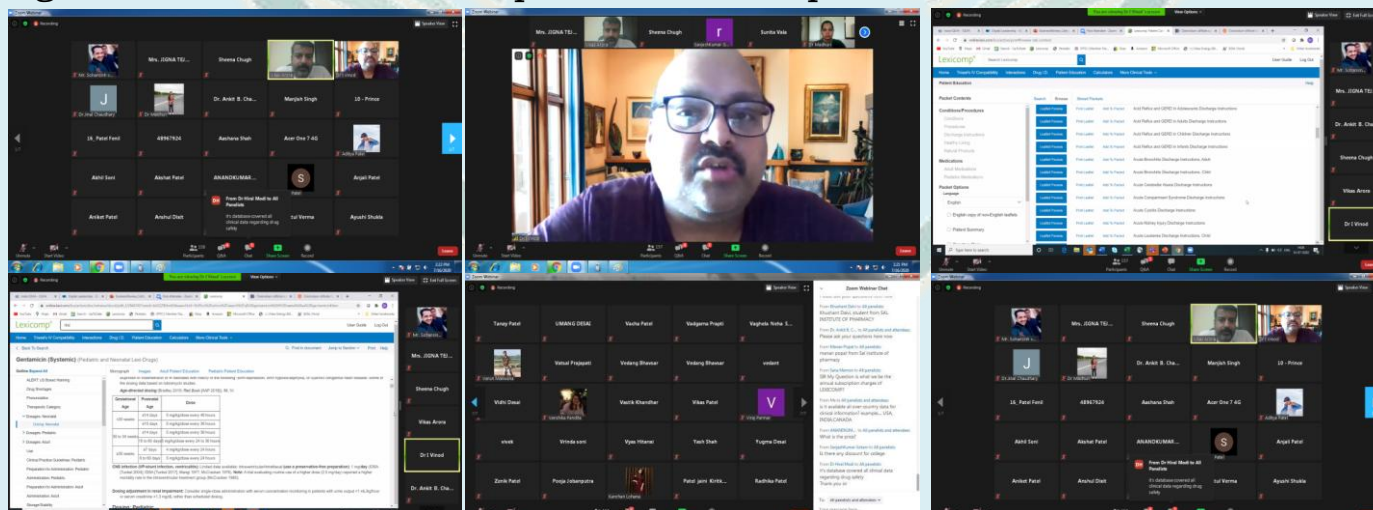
Recording

Speaker View

Mrs. JIGNA TEJ...

Sheena Chugh

Dr Jinal Chaudhari

Dr. Ankit B. Cha...

Manjeet Singh

10 - Prince

16_Patel Fenil

48967924

Aashana Shah

Acer One 7 4G

Akhil Soni

Akshat Patel

ANANDKUMAR...

Arpit Patel

Aniket Patel

Anshul Dixit

Ayushi Shukla

From Dr Hiral Modi to All Panelists

it's database covered all clinical data regarding drug safety

Participants

Q&A

Chat

Share Screen

Record

Leave

Sunita Vala

Dr I Vinod

Lexicomp

Patient Education

Leaflet Preview

Acute Bronchitis Discharge Instructions

English

Patient Summary

Type here to search

Gentamicin (Systemic)

Dosage

Vidhi Desai

Vaishali Bhavsar

Vedang Bhavsar

vedant

Vikas Patel

Vishwa Patel

Vrinda soni

Vyas Hitarth

Yash Shah

Yugma Desai

Zenik Patel

Pooja Jobanputra

Patel jaini Kritik...

Radhika Patel

Tanay Patel

UMANG DESAI

Vasha Patel

Vadgama Prapti

Vaghela Nisha S...

Vatsal Prajapati

Zoom Webinar Chat

Vikas Arora

Dr. Ankit B. Cha...